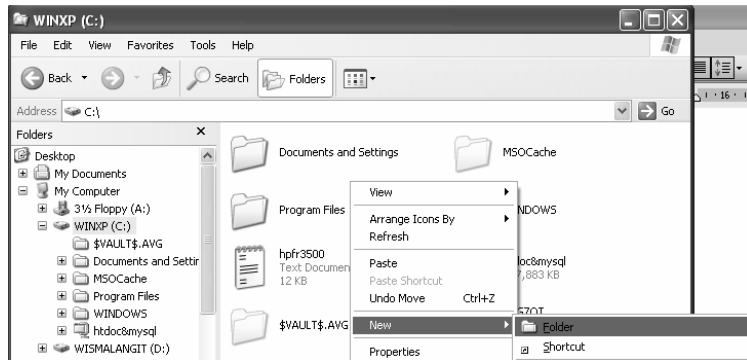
WINXP (C:)

File Edit View Favorites Tools Help

Back Search Folders

Address C:\ Go

Folders ×

Desktop
My Documents
My Computer
3½ Floppy (A:)
WINXP (C:)
$VAULT$.AVG
Documents and Settir
MSOCache
Program Files
WINDOWS
htdoc&mysql
WISMALANGIT (D:)

Documents and Settings
MSOCache
Program Files
NDOWS
hpfr3500
Text Documen
12 KB
doc&mysql
7,883 KB
$VAULT$.AVG

View
Arrange Icons By
Refresh
Paste
Paste Shortcut
Undo Move Ctrl+Z
New
Properties

Folder
Shortcut